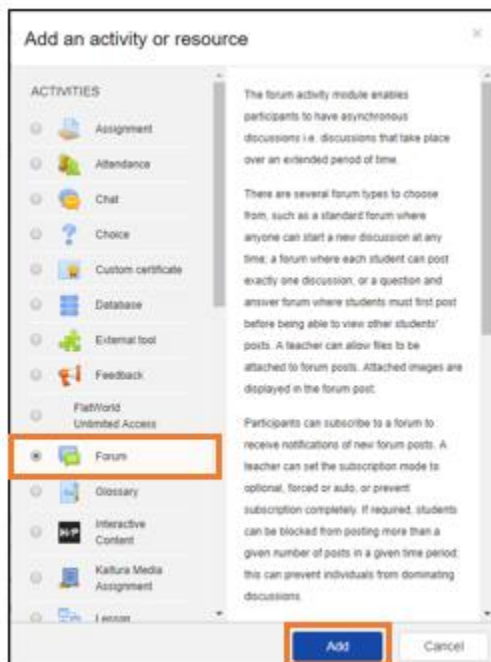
Add an activity or resource

×

ACTIVITIES

Assignment

Attendance

Chat

Choice

Custom certificate

Database

External tool

Feedback

FlatWorld Unlimited Access

Forum

Glossary

H-P Interactive Content

Kaltura Media Assignment

Lesson

The forum activity module enables participants to have asynchronous discussions i.e. discussions that take place over an extended period of time.

There are several forum types to choose from, such as a standard forum where anyone can start a new discussion at any time; a forum where each student can post exactly one discussion; or a question and answer forum where students must first post before being able to view other students' posts. A teacher can allow files to be attached to forum posts. Attached images are displayed in the forum post.

Participants can subscribe to a forum to receive notifications of new forum posts. A teacher can set the subscription mode to optional, forced or auto, or prevent subscription completely. If required, students can be blocked from posting more than a given number of posts in a given time period; this can prevent individuals from dominating discussions.

Add

Cancel